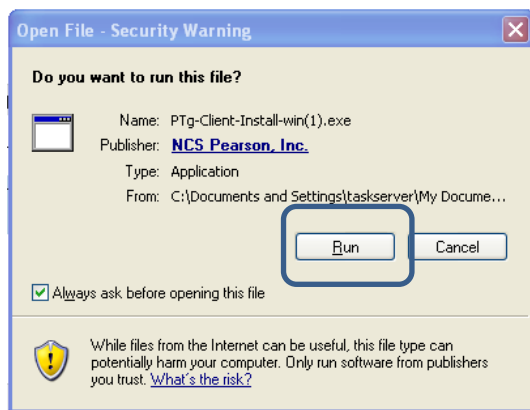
Open File - Security Warning

Do you want to run this file?

Name: PTg-Client-Install-win(1).exe

Publisher: NCS Pearson, Inc.

Type: Application

From: C:\Documents and Settings\taskserver\My Docume...

Run

Cancel

Always ask before opening this file

While files from the Internet can be useful, this file type can potentially harm your computer. Only run software from publishers you trust. What's the risk?